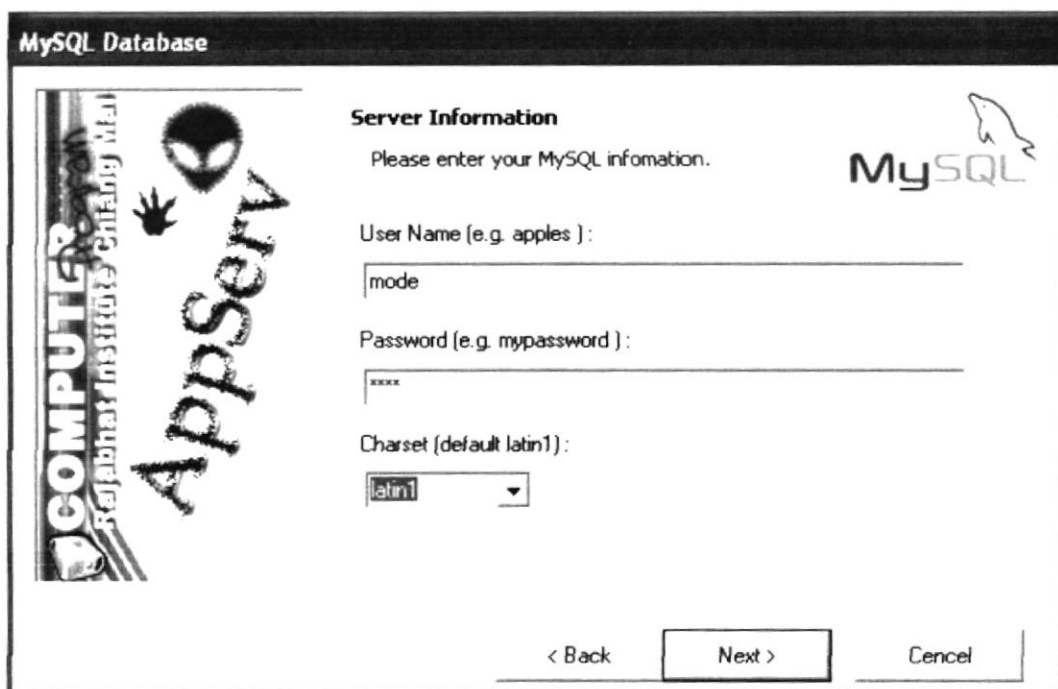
MySQL Database

COMPUTER Program Rajabhat Institute Chiang Mai

AppServ

Server Information

Please enter your MySQL infomation.

MySQL

User Name (e.g. apples ) :

mode

Password (e.g. mypassword ) :

xxxx

Charset (default latin1) :

latin1

< Back

Next >

Cencel